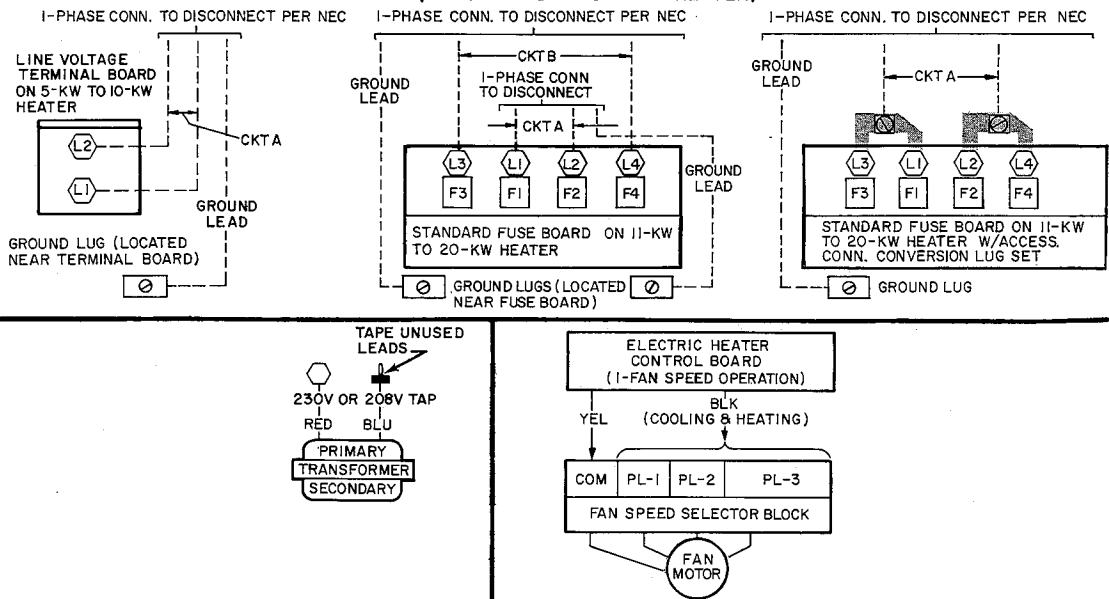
1-PHASE CONN. TO DISCONNECT PER NEC
LINE VOLTAGE TERMINAL BOARD ON 5-KW TO 10-KW HEATER
L2
L1
CKT A
GROUND LEAD
GROUND LUG (LOCATED NEAR TERMINAL BOARD)

1-PHASE CONN. TO DISCONNECT PER NEC
CKT B
1-PHASE CONN TO DISCONNECT
CKT A
GROUND LEAD
L3 L1 L2 L4
F3 F1 F2 F4
GROUND LEAD
STANDARD FUSE BOARD ON 11-KW TO 20-KW HEATER
GROUND LUGS (LOCATED NEAR FUSE BOARD)

1-PHASE CONN. TO DISCONNECT PER NEC
GROUND LEAD
CKT A
L3 L1 L2 L4
F3 F1 F2 F4
STANDARD FUSE BOARD ON 11-KW TO 20-KW HEATER W/ACCESS. CONN. CONVERSION LUG SET
GROUND LUG

TAPE UNUSED LEADS
230V OR 208V TAP
RED BLU
PRIMARY
TRANSFORMER
SECONDARY

ELECTRIC HEATER CONTROL BOARD (1-FAN SPEED OPERATION)
YEL
BLK (COOLING & HEATING)
| COM | PL-1 | PL-2 | PL-3 |
FAN SPEED SELECTOR BLOCK
FAN MOTOR